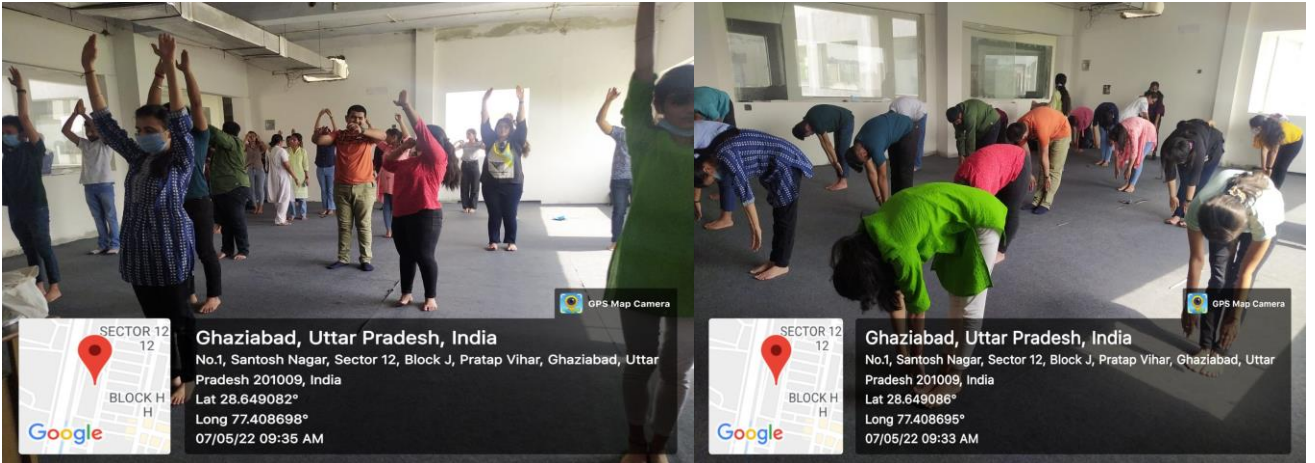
GPS Map Camera

SECTOR 12
12
BLOCK H
H
Google

Ghaziabad, Uttar Pradesh, India
No.1, Santosh Nagar, Sector 12, Block J, Pratap Vihar, Ghaziabad, Uttar Pradesh 201009, India
Lat 28.649082°
Long 77.408698°
07/05/22 09:35 AM

GPS Map Camera

SECTOR 12
12
BLOCK H
H
Google

Ghaziabad, Uttar Pradesh, India
No.1, Santosh Nagar, Sector 12, Block J, Pratap Vihar, Ghaziabad, Uttar Pradesh 201009, India
Lat 28.649086°
Long 77.408695°
07/05/22 09:33 AM